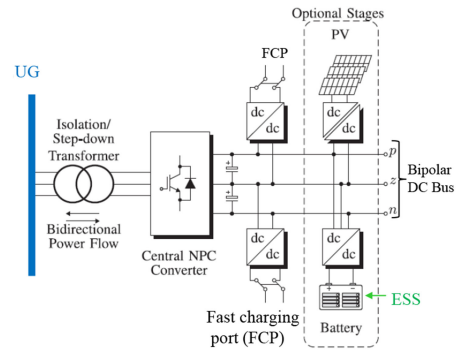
Optional Stages

PV

FCP

UG

Isolation/ Step-down Transformer

Bidirectional Power Flow

Central NPC Converter

dc dc

dc dc

dc dc

dc dc

p

z

n

Bipolar DC Bus

ESS

Battery

Fast charging port (FCP)